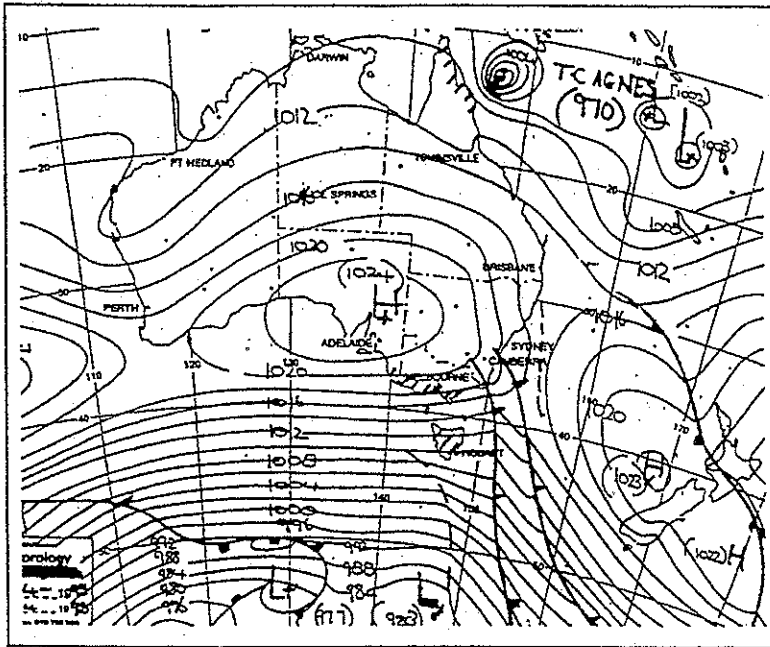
10
DARWIN
TC AGNES
(970)
(1002)
L
(1008)
L
1012
PT HEDLAND
TOWNSVILLE
20
1016
ALICE SPRINGS
1008
1020
1012
BRISBANE
30
PERTH
(1024)
H
1016
ADELAIDE
SYDNEY
CANBERRA
110
120
1020
MELBOURNE
1016
1020
40
1012
HOBART
170
(1023)
H
1008
1004
150
1000
996
992
988
984
980
976
orology
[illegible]
(977)
(983)
(1022) H
50
L